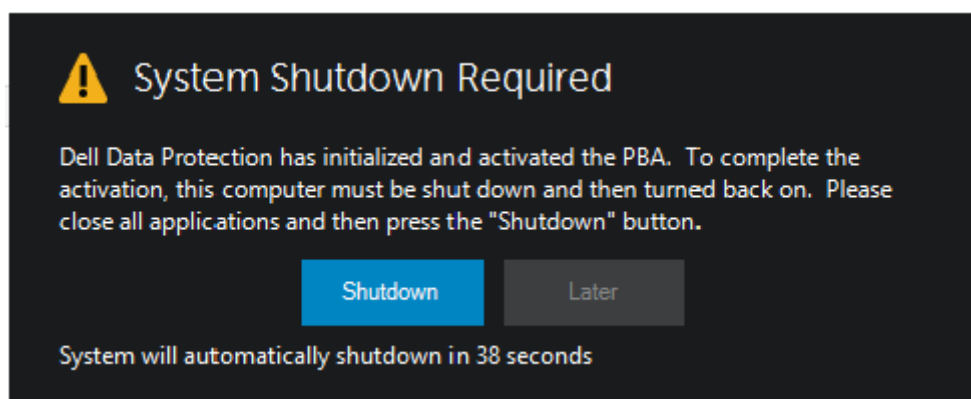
System Shutdown Required

Dell Data Protection has initialized and activated the PBA. To complete the activation, this computer must be shut down and then turned back on. Please close all applications and then press the "Shutdown" button.

Shutdown

Later

System will automatically shutdown in 38 seconds